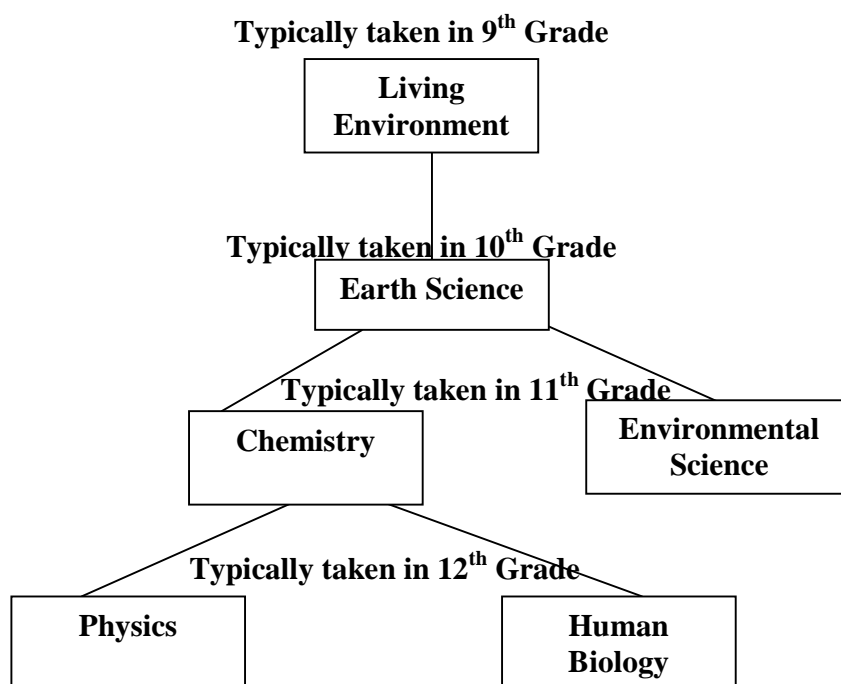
Typically taken in 9$^{th}$ Grade

Living Environment

Typically taken in 10$^{th}$ Grade

Earth Science

Typically taken in 11$^{th}$ Grade

Chemistry

Environmental Science

Typically taken in 12$^{th}$ Grade

Physics

Human Biology